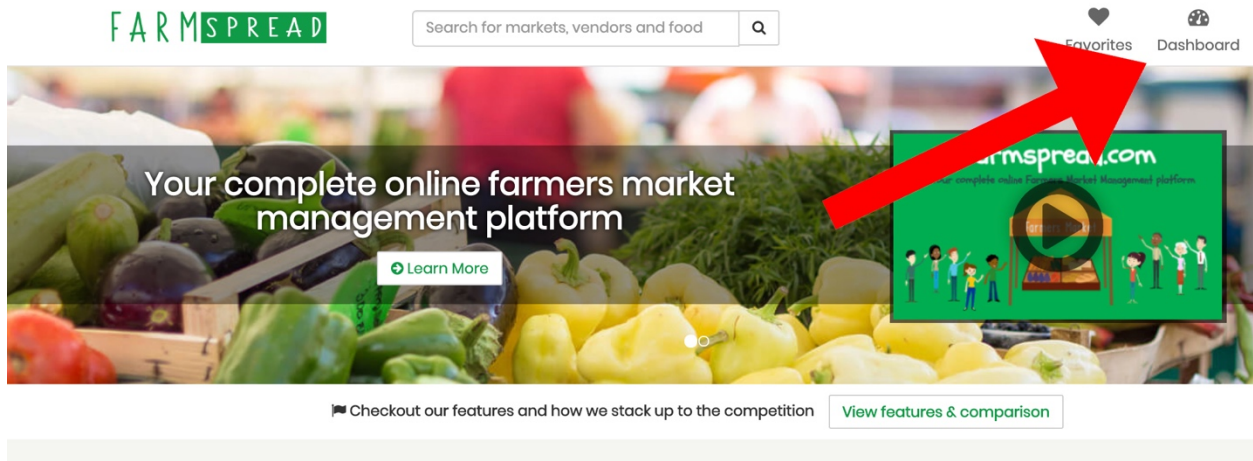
FARMSPREAD

Search for markets, vendors and food

Favorites

Dashboard

Your complete online farmers market management platform

Learn More

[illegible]armspread.com

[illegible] complete online Farmers Market Management platform

Checkout our features and how we stack up to the competition

View features & comparison